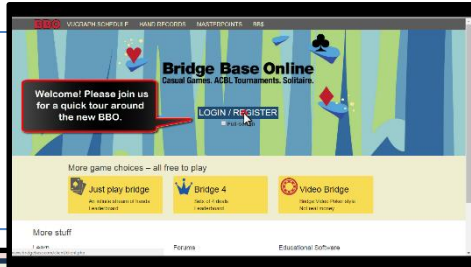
BBO VUGRAPH SCHEDULE HAND RECORDS MASTERPOINTS BBS

Bridge Base Online
Casual Games. ACBL Tournaments. Solitaire.

Welcome! Please join us for a quick tour around the new BBO.

LOGIN / REGISTER

More game choices – all free to play

Just play bridge
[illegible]

Bridge 4
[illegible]

Video Bridge
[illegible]

More stuff

Learn

Forums

Educational Software